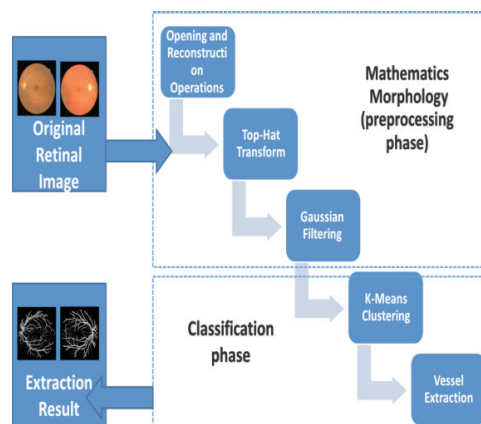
Original Retinal Image

Opening and Reconstruction Operations

Top-Hat Transform

Gaussian Filtering

Mathematics Morphology (preprocessing phase)

Extraction Result

Classification phase

K-Means Clustering

Vessel Extraction